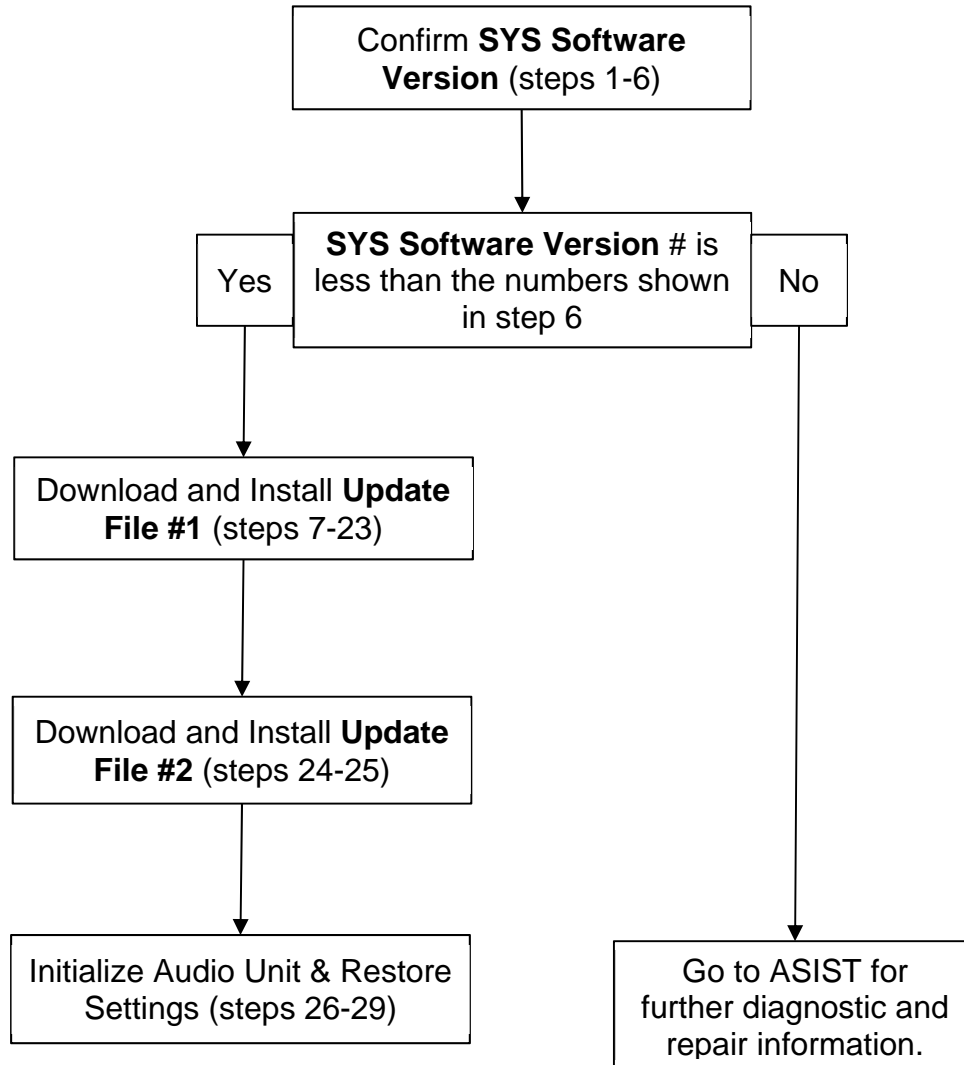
Confirm SYS Software Version (steps 1-6)

Yes

SYS Software Version # is less than the numbers shown in step 6

No

Download and Install Update File #1 (steps 7-23)

Download and Install Update File #2 (steps 24-25)

Initialize Audio Unit & Restore Settings (steps 26-29)

Go to ASIST for further diagnostic and repair information.